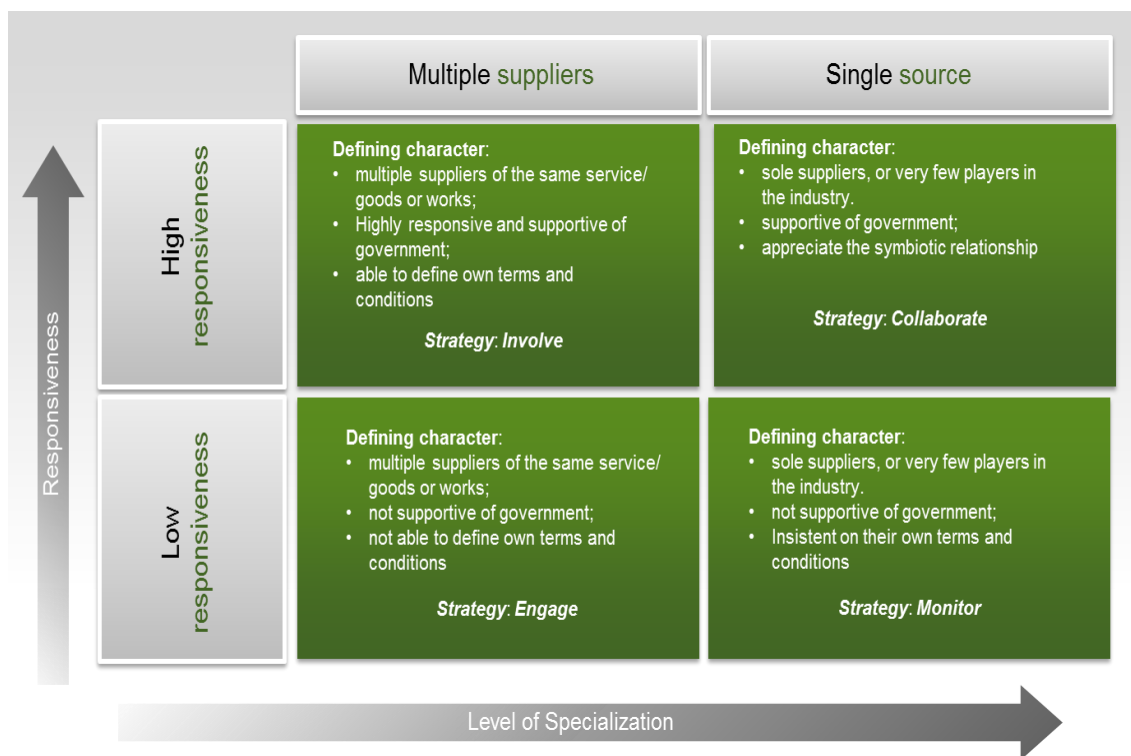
Multiple suppliers

Single source

Responsiveness

High responsiveness

Defining character:
- multiple suppliers of the same service/ goods or works;
- Highly responsive and supportive of government;
- able to define own terms and conditions

Strategy: Involve

Defining character:
- sole suppliers, or very few players in the industry.
- supportive of government;
- appreciate the symbiotic relationship

Strategy: Collaborate

Low responsiveness

Defining character:
- multiple suppliers of the same service/ goods or works;
- not supportive of government;
- not able to define own terms and conditions

Strategy: Engage

Defining character:
- sole suppliers, or very few players in the industry.
- not supportive of government;
- Insistent on their own terms and conditions

Strategy: Monitor

Level of Specialization